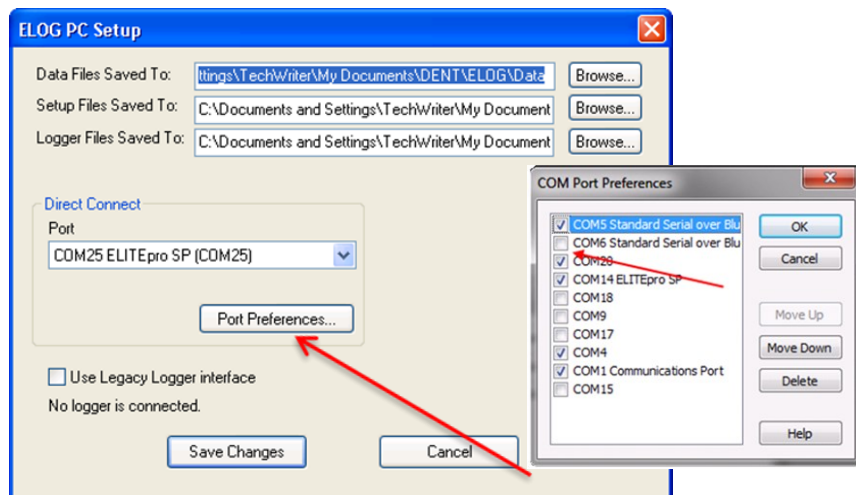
ELOG PC Setup

Data Files Saved To: ttings\TechWriter\My Documents\DENT\ELOG\Data Browse...

Setup Files Saved To: C:\Documents and Settings\TechWriter\My Document Browse...

Logger Files Saved To: C:\Documents and Settings\TechWriter\My Document Browse...

Direct Connect

Port

COM25 ELITEpro SP (COM25)

Port Preferences...

Use Legacy Logger interface

No logger is connected.

Save Changes

Cancel

COM Port Preferences

COM5 Standard Serial over Blu
COM6 Standard Serial over Blu
COM20
COM14 ELITEpro SP
COM18
COM9
COM17
COM4
COM1 Communications Port
COM15

OK

Cancel

Move Up

Move Down

Delete

Help